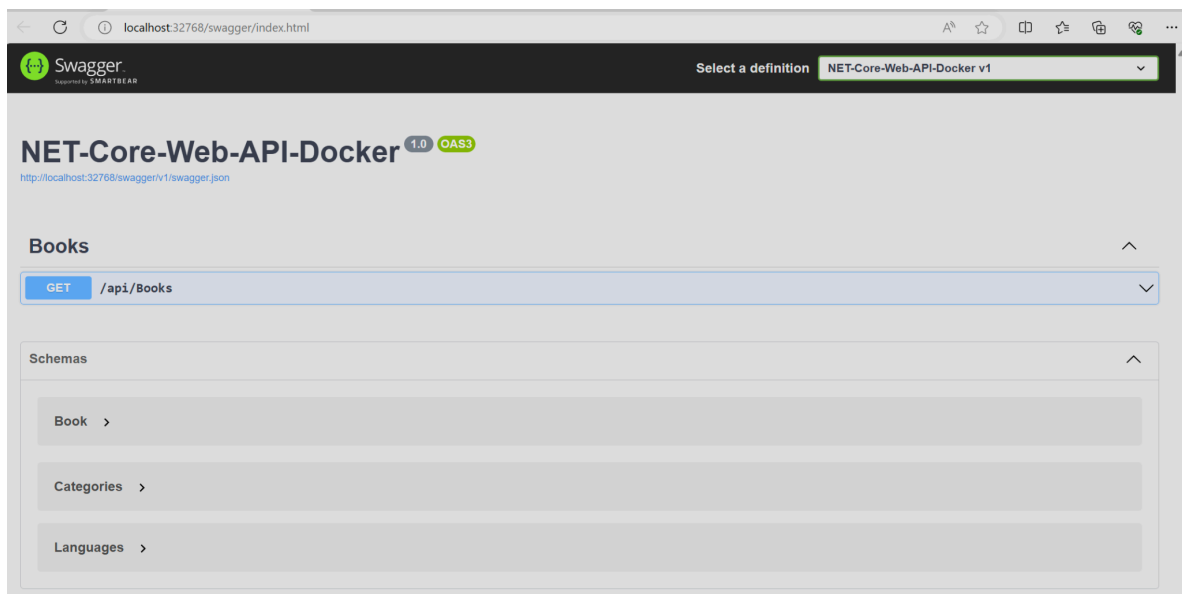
localhost:32768/swagger/index.html

Swagger
Supported by SMARTBEAR

Select a definition NET-Core-Web-API-Docker v1

NET-Core-Web-API-Docker 1.0 OAS3
http://localhost:32768/swagger/v1/swagger.json

Books

GET /api/Books

Schemas

Book

Categories

Languages